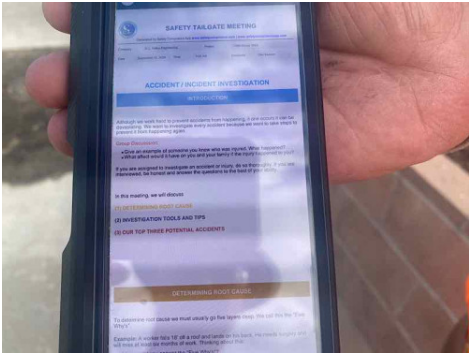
SAFETY TAILGATE MEETING

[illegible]

ACCIDENT / INCIDENT INVESTIGATION

INTRODUCTION

Although we work hard to prevent accidents from happening, if one occurs it can be devastating. We want to investigate every accident because we want to take steps to prevent it from happening again.

Group Discussion:
• Give an example of someone you know who was injured. What happened?
• What affect would it have on you and your family if the injury happened to you?

If you are assigned to investigate an accident or injury, do so thoroughly. If you are interviewed, be honest and answer the questions to the best of your ability.

In this meeting, we will discuss:

(1) DETERMINING ROOT CAUSE

(2) INVESTIGATION TOOLS AND TIPS

(3) OUR TOP THREE POTENTIAL ACCIDENTS

DETERMINING ROOT CAUSE

To determine root cause we must usually go five layers deep. We call this the "Five Why's".

Example: A worker falls 10' off a roof and lands on his back. He needs surgery and will miss at least six months of work. Thinking about the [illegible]